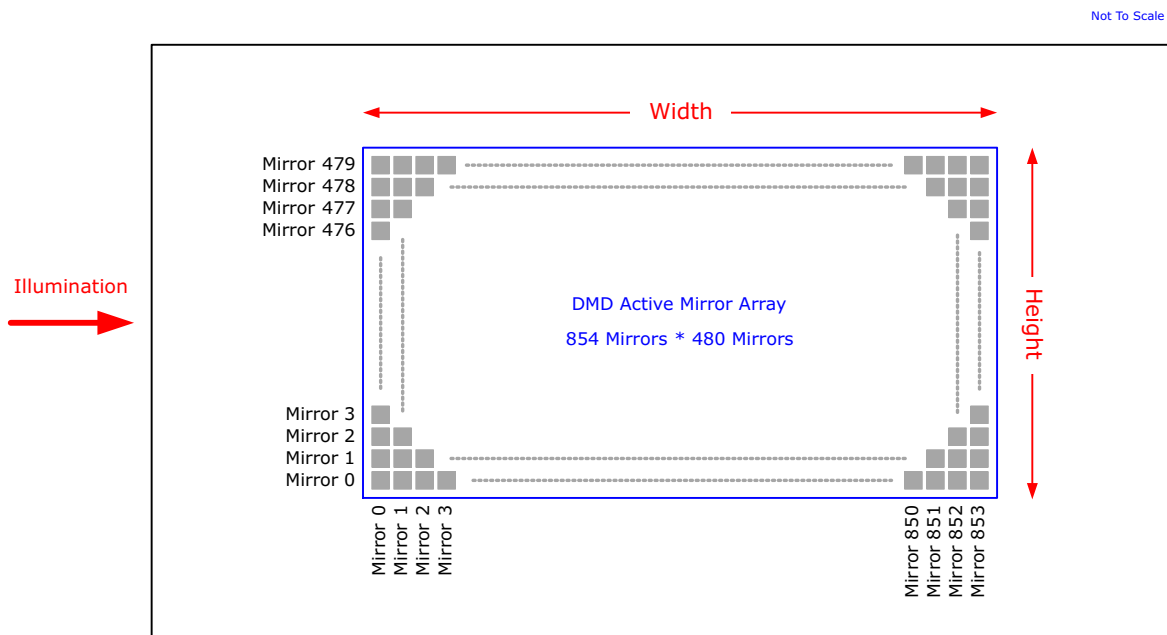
Not To Scale

Width

Mirror 479
Mirror 478
Mirror 477
Mirror 476

Illumination

DMD Active Mirror Array

854 Mirrors * 480 Mirrors

Height

Mirror 3
Mirror 2
Mirror 1
Mirror 0

Mirror 0
Mirror 1
Mirror 2
Mirror 3

Mirror 850
Mirror 851
Mirror 852
Mirror 853